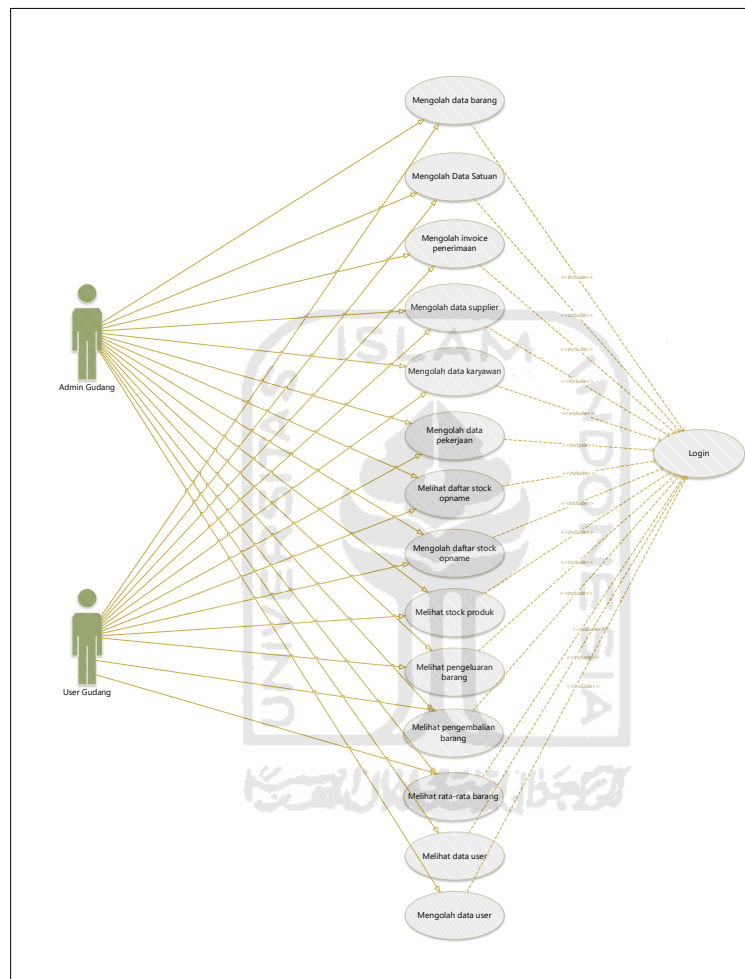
Mengolah data barang

Mengolah Data Satuan

Mengolah invoice penerimaan

Mengolah data supplier

Mengolah data karyawan

Mengolah data pekerjaan

Melihat daftar stock opname

Mengolah daftar stock opname

Melihat stock produk

Melihat pengeluaran barang

Melihat pengembalian barang

Melihat rata-rata barang

Melihat data user

Mengolah data user

Admin Gudang

User Gudang

Login

<<include>>

<<include>>

<<include>>

<<include>>

<<include>>

<<include>>

<<include>>

<<include>>

<<include>>

<<include>>

<<include>>

<<include>>

<<include>>

<<include>>

ISLAM INDONESIA UNIVERSITAS